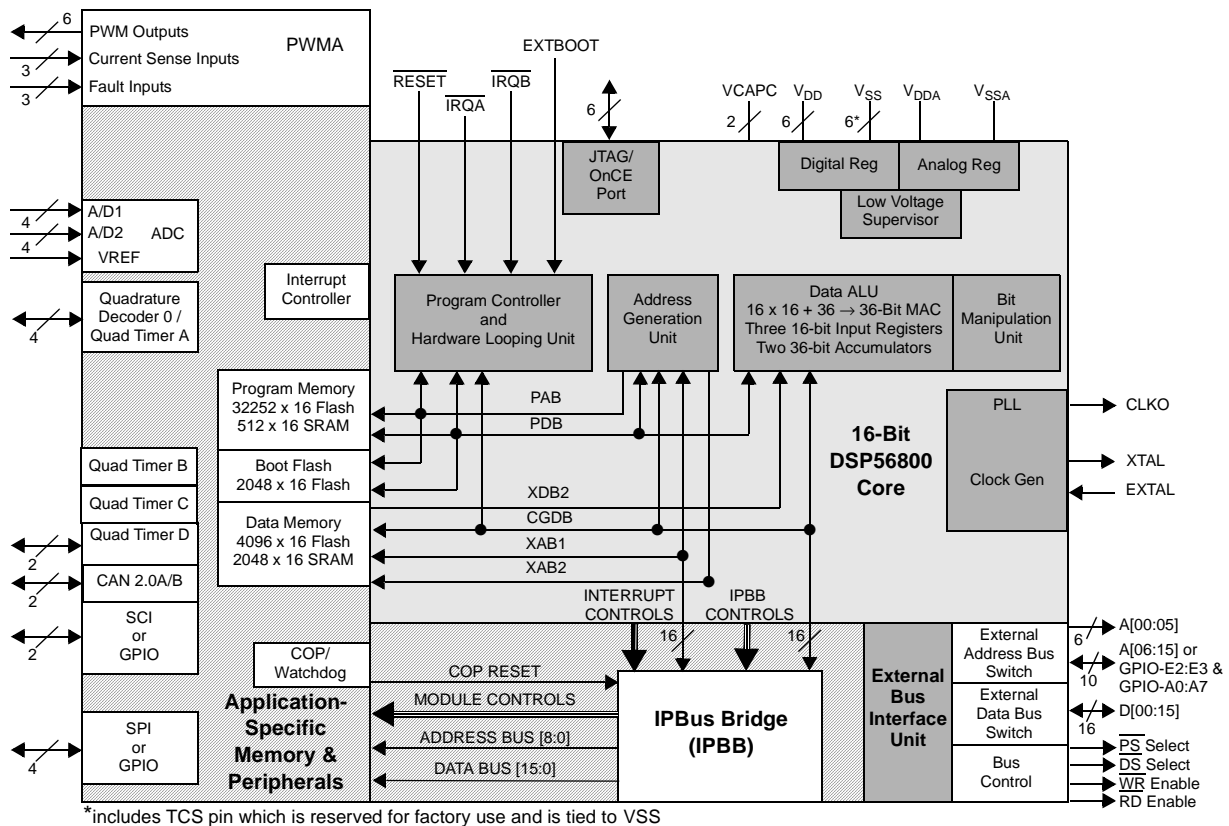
6
PWM Outputs
Current Sense Inputs
3
Fault Inputs
3
PWMA

EXTBOOT
$\overline{RESET}$
$\overline{IRQA}$
$\overline{IRQB}$
6
VCAPC
$V_{DD}$
$V_{SS}$
$V_{DDA}$
$V_{SSA}$
2
6
6*

JTAG/ OnCE Port
Digital Reg
Analog Reg
Low Voltage Supervisor

4
A/D1
4
A/D2
ADC
4
VREF

Interrupt Controller

Quadrature Decoder 0 / Quad Timer A
4

Program Controller and Hardware Looping Unit
Address Generation Unit
Data ALU
16 x 16 + 36 → 36-Bit MAC
Three 16-bit Input Registers
Two 36-bit Accumulators
Bit Manipulation Unit

Program Memory
32252 x 16 Flash
512 x 16 SRAM
PAB
PDB

PLL
CLKO
16-Bit DSP56800 Core
XTAL
Clock Gen
EXTAL

Quad Timer B
Boot Flash
2048 x 16 Flash
Quad Timer C
XDB2
Quad Timer D
Data Memory
4096 x 16 Flash
2048 x 16 SRAM
CGDB
2
XAB1
CAN 2.0A/B
2
XAB2
SCI or GPIO
2
INTERRUPT CONTROLS
IPBB CONTROLS
16
16

COP/ Watchdog
COP RESET
MODULE CONTROLS
ADDRESS BUS [8:0]
DATA BUS [15:0]
Application-Specific Memory & Peripherals
SPI or GPIO
4

IPBus Bridge (IPBB)

External Bus Interface Unit
External Address Bus Switch
External Data Bus Switch
Bus Control

6
A[00:05]
A[06:15] or GPIO-E2:E3 & GPIO-A0:A7
10
D[00:15]
16
$\overline{PS}$ Select
$\overline{DS}$ Select
$\overline{WR}$ Enable
$\overline{RD}$ Enable

*includes TCS pin which is reserved for factory use and is tied to VSS